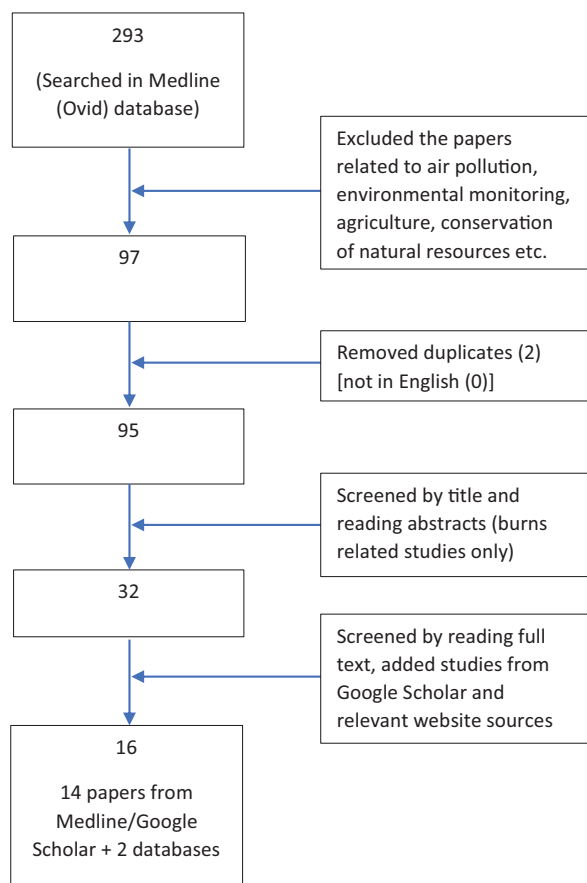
293

(Searched in Medline (Ovid) database)

Excluded the papers related to air pollution, environmental monitoring, agriculture, conservation of natural resources etc.

97

Removed duplicates (2) [not in English (0)]

95

Screened by title and reading abstracts (burns related studies only)

32

Screened by reading full text, added studies from Google Scholar and relevant website sources

16

14 papers from Medline/Google Scholar + 2 databases